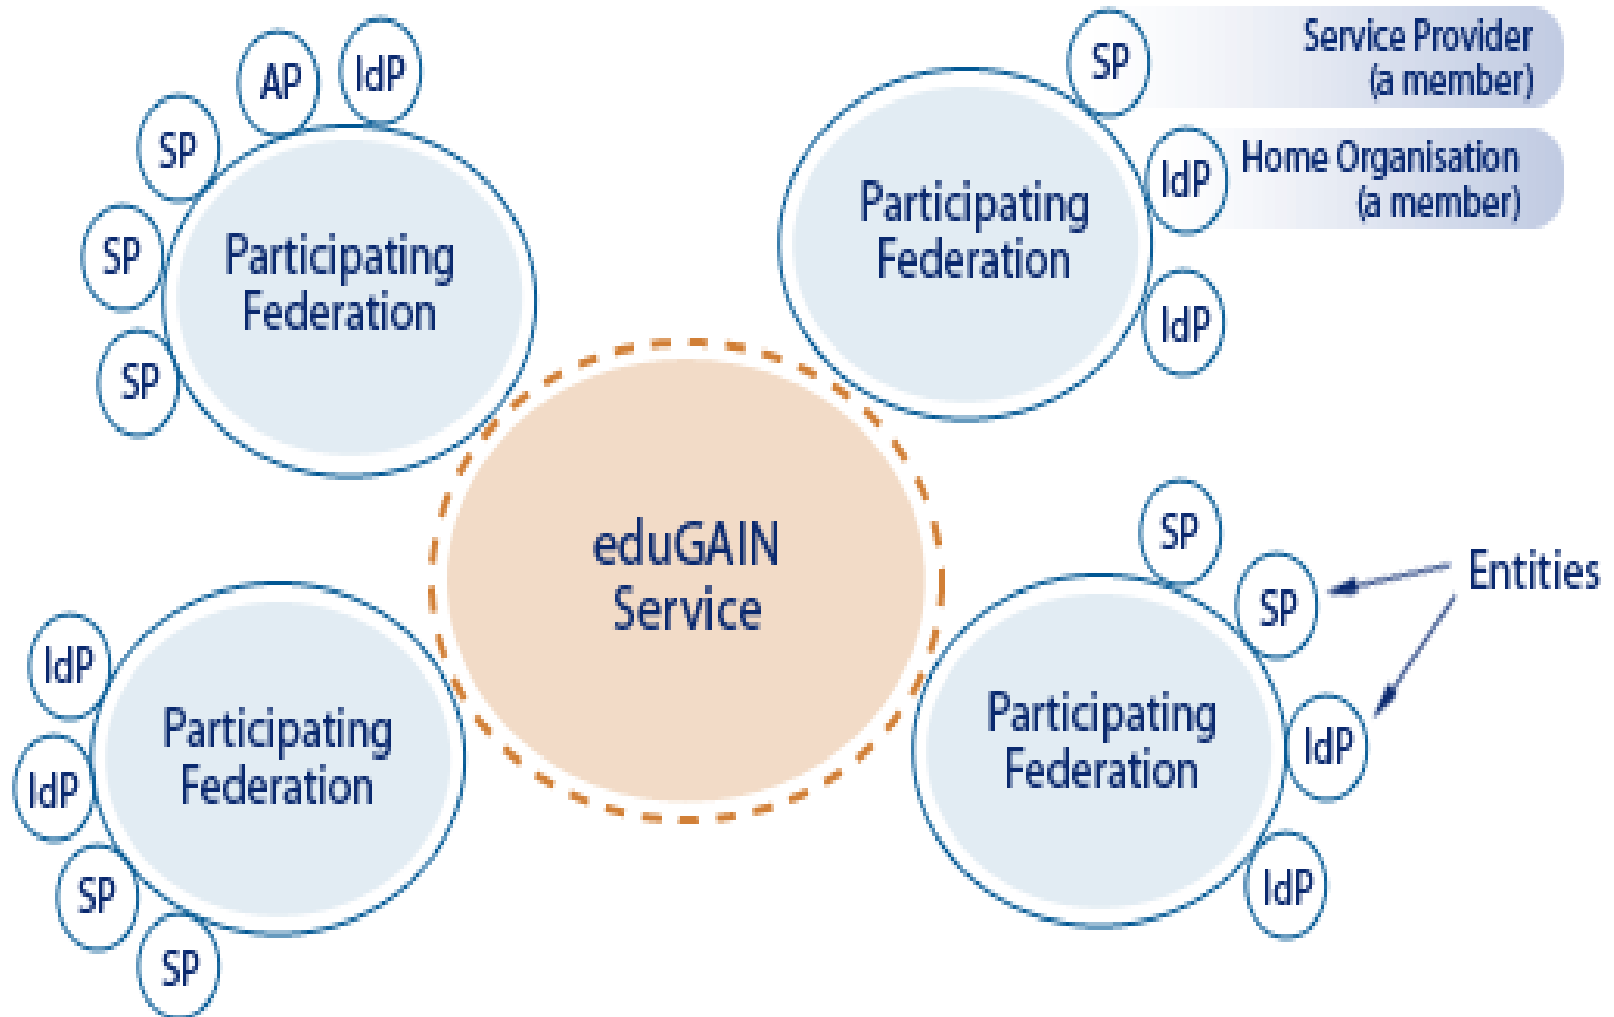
AP
IdP
SP
SP
SP
Participating Federation

SP
Service Provider (a member)
IdP
Home Organisation (a member)
Participating Federation
IdP

eduGAIN Service

IdP
IdP
SP
SP
Participating Federation

SP
SP
Entities
IdP
IdP
Participating Federation